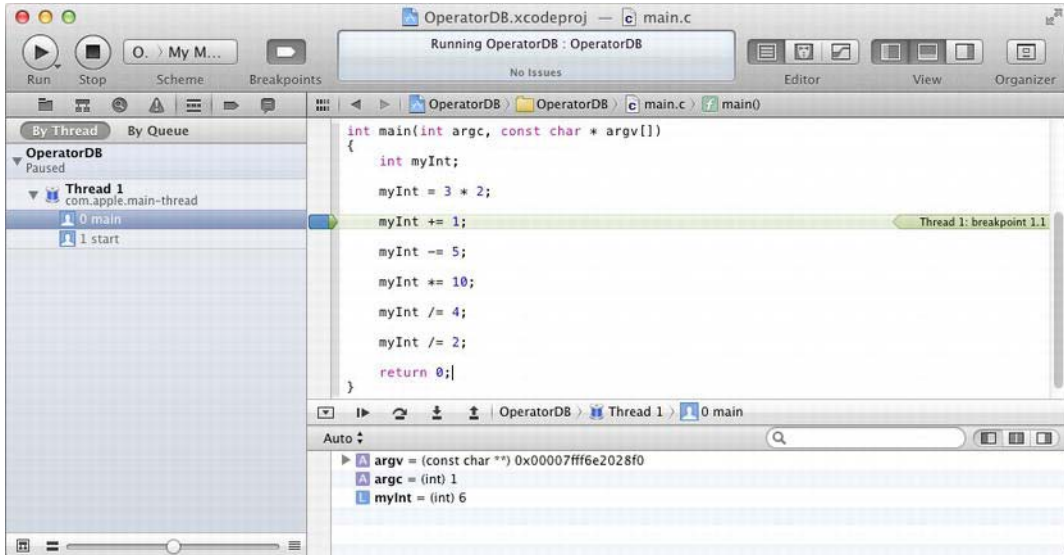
OperatorDB.xcodeproj — c main.c

Run Stop O. 〉My M... Scheme Breakpoints

Running OperatorDB : OperatorDB

No Issues

Editor View Organizer

By Thread By Queue

OperatorDB
Paused

Thread 1
com.apple.main-thread

0 main

1 start

OperatorDB 〉 OperatorDB 〉 c main.c 〉 main()

int main(int argc, const char * argv[])
{
    int myInt;

    myInt = 3 * 2;

    myInt += 1;

    myInt -= 5;

    myInt *= 10;

    myInt /= 4;

    myInt /= 2;

    return 0;
}

Thread 1: breakpoint 1.1

OperatorDB 〉 Thread 1 〉 0 main

Auto

argv = (const char **) 0x00007fff6e2028f0
argc = (int) 1
myInt = (int) 6